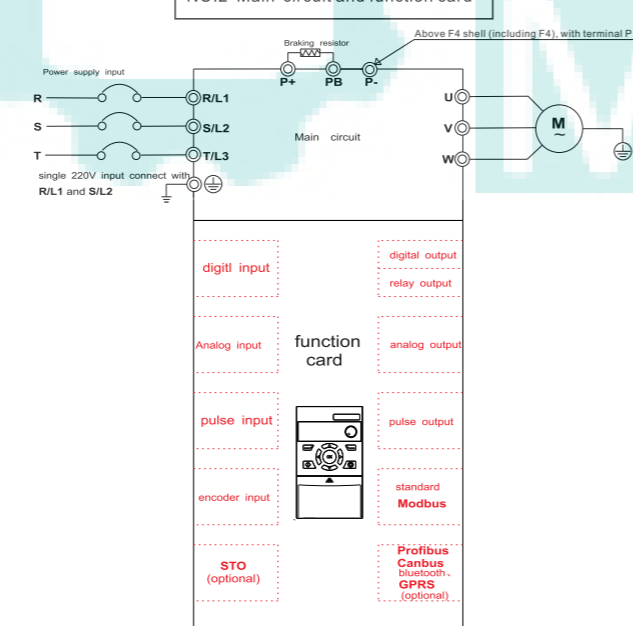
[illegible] Main circuit and function card

Braking resistor

Above F4 shell (including F4), with terminal P

Power supply input

R

S

T

P+

PB

P-

R/L1

S/L2

T/L3

U

V

W

M
~

Main circuit

single 220V input connect with R/L1 and S/L2

digitl input

Analog input

pulse input

encoder input

STO
(optional)

function
card

digital output

relay output

analog output

pulse output

standard
Modbus

Profibus
Canbus
bluetooth
GPRS
(optional)